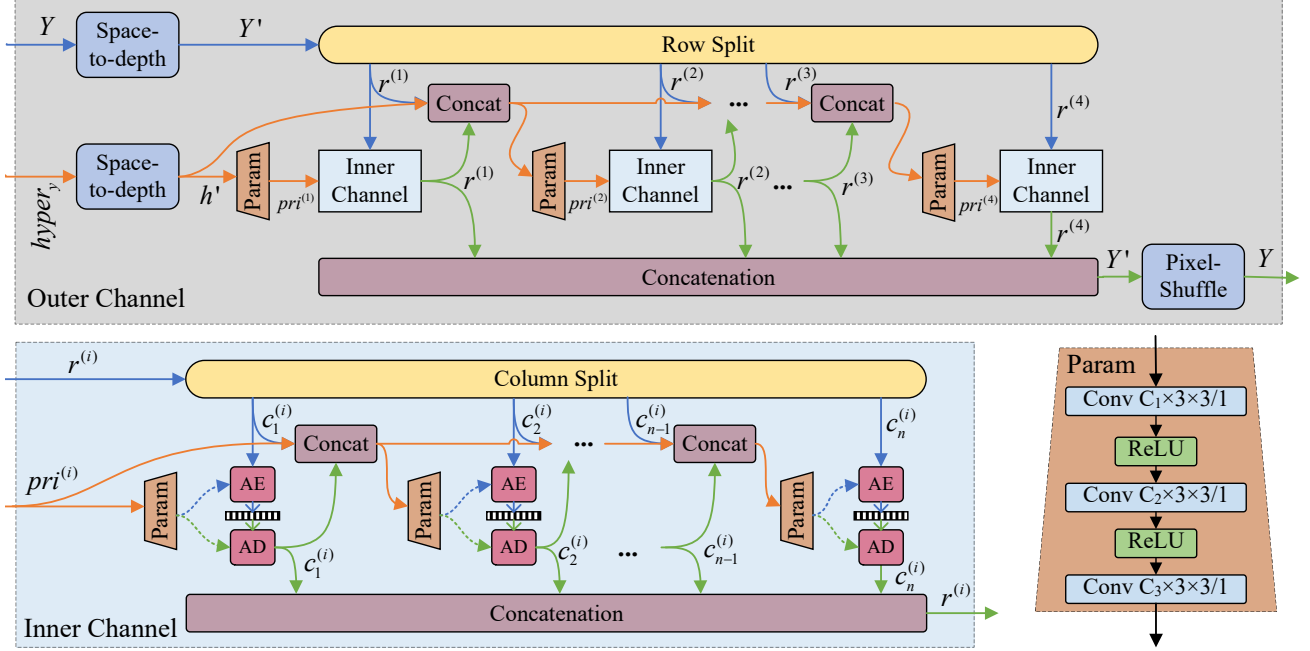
$Y$ Space-to-depth $Y'$ Row Split

$r^{(1)}$ Concat $r^{(2)}$ ··· $r^{(3)}$ Concat $r^{(4)}$

$hyper_y$ Space-to-depth $h'$ Param $pri^{(1)}$ Inner Channel $r^{(1)}$ Param $pri^{(2)}$ Inner Channel $r^{(2)}$ ··· $r^{(3)}$ Param $pri^{(4)}$ Inner Channel $r^{(4)}$

Concatenation $Y'$ Pixel-Shuffle $Y$

Outer Channel

$r^{(i)}$ Column Split

$c_1^{(i)}$ Concat $c_2^{(i)}$ ··· $c_{n-1}^{(i)}$ Concat $c_n^{(i)}$

$pri^{(i)}$ Param AE AD $c_1^{(i)}$ Param AE AD $c_2^{(i)}$ ··· $c_{n-1}^{(i)}$ Param AE AD $c_n^{(i)}$

Concatenation $r^{(i)}$

Inner Channel

Param

Conv C$_1$×3×3/1

ReLU

Conv C$_2$×3×3/1

ReLU

Conv C$_3$×3×3/1